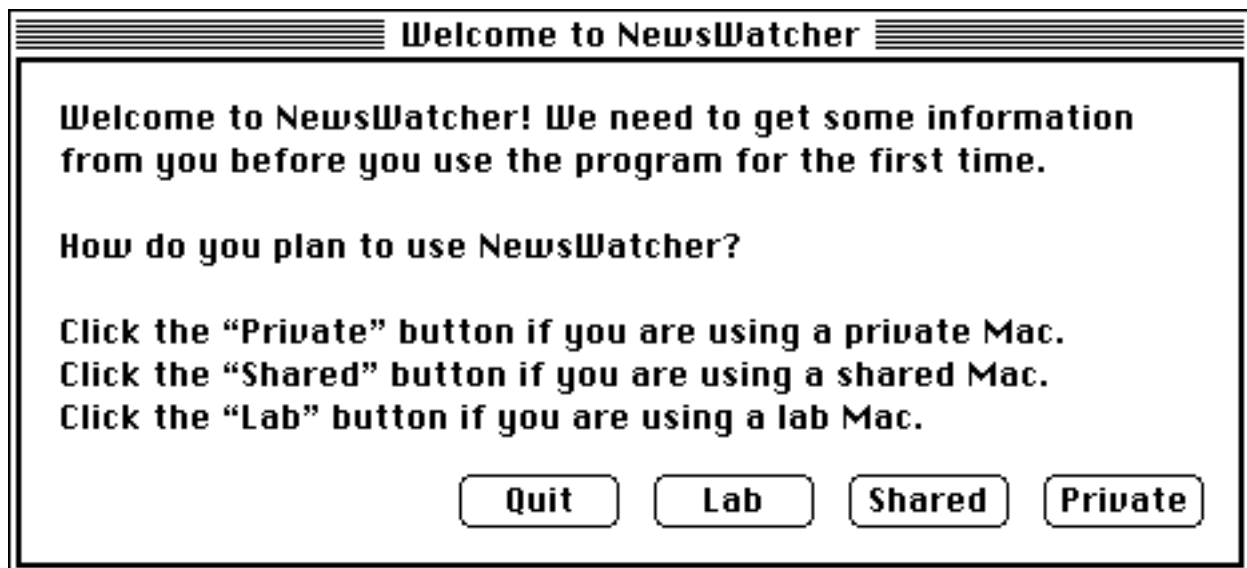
Welcome to NewsWatcher

Welcome to NewsWatcher! We need to get some information from you before you use the program for the first time.

How do you plan to use NewsWatcher?

Click the “Private” button if you are using a private Mac.
Click the “Shared” button if you are using a shared Mac.
Click the “Lab” button if you are using a lab Mac.

Quit
Lab
Shared
Private